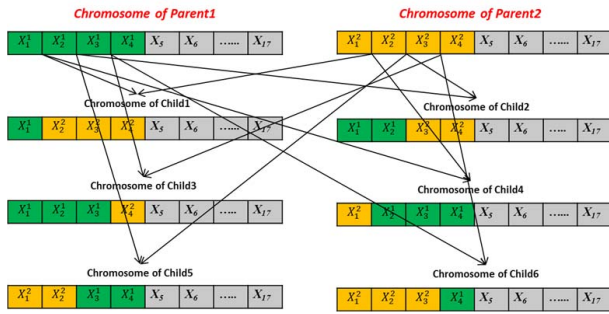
Chromosome of Parent1

| $X_1^1$ | $X_2^1$ | $X_3^1$ | $X_4^1$ | $X_5$ | $X_6$ | ...... | $X_{17}$ |
|---|---|---|---|---|---|---|---|

Chromosome of Parent2

| $X_1^2$ | $X_2^2$ | $X_3^2$ | $X_4^2$ | $X_5$ | $X_6$ | ...... | $X_{17}$ |
|---|---|---|---|---|---|---|---|

Chromosome of Child1

| $X_1^1$ | $X_2^2$ | $X_3^2$ | $X_4^1$ | $X_5$ | $X_6$ | ...... | $X_{17}$ |
|---|---|---|---|---|---|---|---|

Chromosome of Child2

| $X_1^1$ | $X_2^1$ | $X_3^2$ | $X_4^2$ | $X_5$ | $X_6$ | ...... | $X_{17}$ |
|---|---|---|---|---|---|---|---|

Chromosome of Child3

| $X_1^1$ | $X_2^1$ | $X_3^1$ | $X_4^2$ | $X_5$ | $X_6$ | ...... | $X_{17}$ |
|---|---|---|---|---|---|---|---|

Chromosome of Child4

| $X_1^2$ | $X_2^1$ | $X_3^1$ | $X_4^1$ | $X_5$ | $X_6$ | ...... | $X_{17}$ |
|---|---|---|---|---|---|---|---|

Chromosome of Child5

| $X_1^2$ | $X_2^2$ | $X_3^1$ | $X_4^1$ | $X_5$ | $X_6$ | ...... | $X_{17}$ |
|---|---|---|---|---|---|---|---|

Chromosome of Child6

| $X_1^2$ | $X_2^2$ | $X_3^2$ | $X_4^1$ | $X_5$ | $X_6$ | ...... | $X_{17}$ |
|---|---|---|---|---|---|---|---|